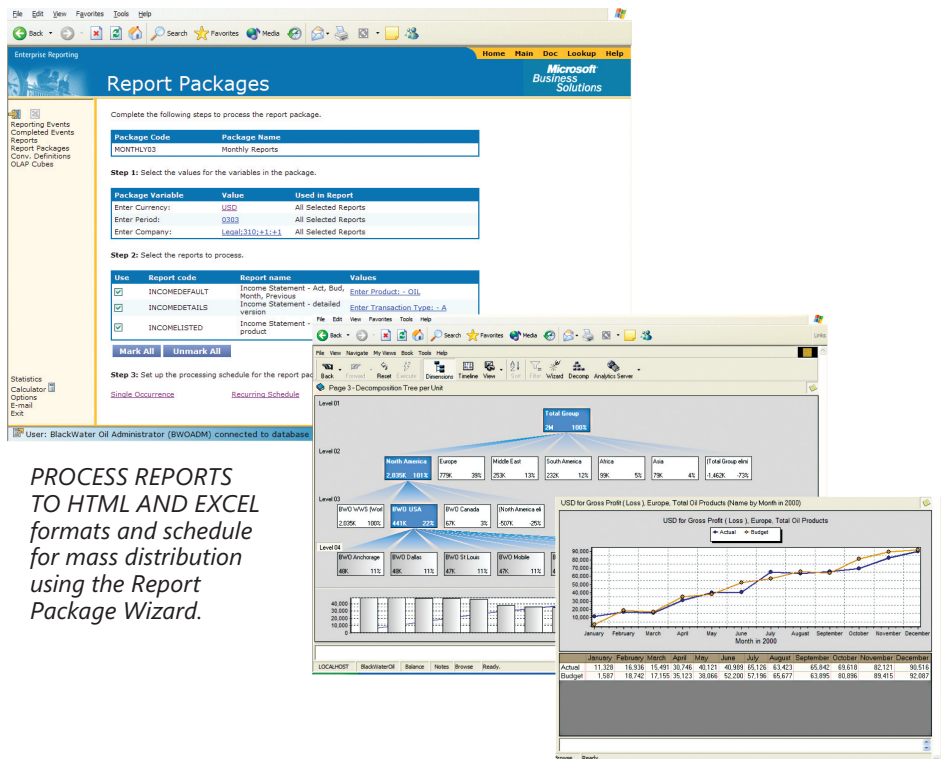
File Edit View Favorites Tools Help

Back Search Favorites Media

Enterprise Reporting

Home Main Doc Lookup Help

Report Packages

Microsoft Business Solutions

Reporting Events
Completed Events
Reports
Report Packages
Conv. Definitions
OLAP Cubes

Complete the following steps to process the report package.

| Package Code | Package Name |
|---|---|
| MONTHLY03 | Monthly Reports |

Step 1: Select the values for the variables in the package.

| Package Variable | Value | Used in Report |
|---|---|---|
| Enter Currency: | USD | All Selected Reports |
| Enter Period: | 0303 | All Selected Reports |
| Enter Company: | Legal;310;+1;+1 | All Selected Reports |

Step 2: Select the reports to process.

| Use | Report code | Report name | Values |
|---|---|---|---|
| | INCOMEDEFAULT | Income Statement - Act, Bud, Month, Previous | Enter Product: - OIL |
| | INCOMEDETAILS | Income Statement - detailed version | Enter Transaction Type: - A |
| | INCOMELISTED | Income Statement - product | |

Mark All Unmark All

Step 3: Set up the processing schedule for the report pac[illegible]

Single Occurrence Recurring Schedule

Statistics
Calculator
Options
E-mail
Exit

User: BlackWater Oil Administrator (BWOADM) connected to database

PROCESS REPORTS TO HTML AND EXCEL formats and schedule for mass distribution using the Report Package Wizard.

Back Search Favorites Media Links

File View Navigate My Views Book Tools Help

Back Forward Reset Execute Dimensions Timeline View Sort Filter Wizard Decomp Analytics Server

Page 3 - Decomposition Tree per Unit

Level 01
Total Group
2M 100%

Level 02
North America 2,035K 101%
Europe 779K 39%
Middle East 253K 13%
South America 232K 12%
Africa 99K 5%
Asia 79K 4%
[Total Group elimi -1,462K -73%

Level 03
BWO WWS (Worl 2,035K 100%
BWO USA 441K 22%
BWO Canada 67K 3%
[North America eli -507K -25%

Level 04
BWO Anchorage 48K 11%
BWO Dallas 48K 11%
BWO St Louis 47K 11%
BWO Mobile 47K 11%

40,000
30,000
20,000
10,000
0

LOCALHOST BlackWaterOil Balance Notes Browse Ready.

USD for Gross Profit ( Loss ), Europe, Total Oil Products (Name by Month in 2000)

USD for Gross Profit ( Loss ), Europe, Total Oil Products

Actual Budget

90,000
80,000
70,000
60,000
50,000
40,000
30,000
20,000
10,000
0

January February March April May June July August September October November December
Month in 2000

| | January | February | March | April | May | June | July | August | September | October | November | December |
|---|---|---|---|---|---|---|---|---|---|---|---|---|
| Actual | 11,328 | 16,936 | 15,491 | 30,746 | 40,121 | 40,989 | 65,126 | 63,423 | 65,842 | 69,618 | 82,121 | 90,516 |
| Budget | 1,587 | 18,742 | 17,155 | 35,123 | 38,066 | 52,200 | 57,196 | 65,677 | 63,895 | 80,896 | 89,415 | 92,087 |

Ready.